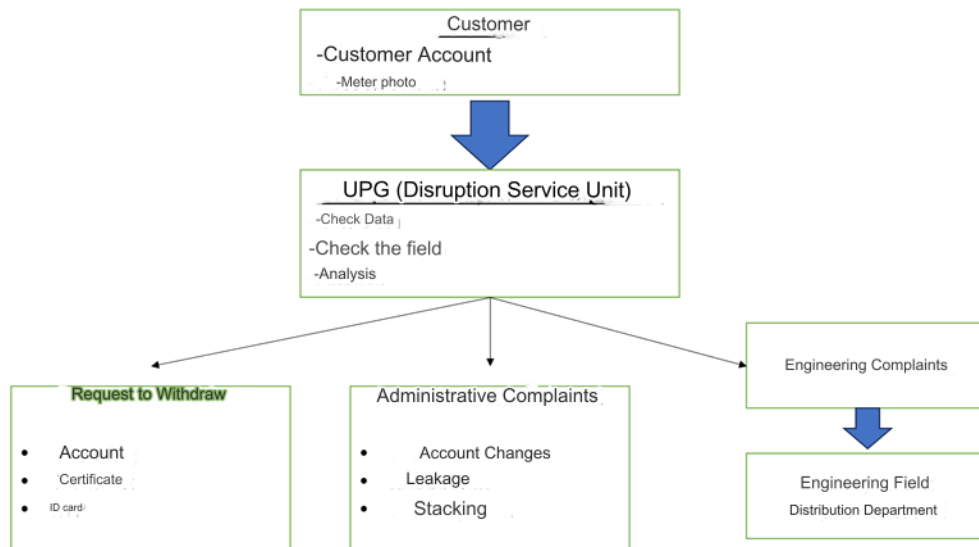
Customer

-Customer Account

-Meter photo

UPG (Disruption Service Unit)

-Check Data

-Check the field

-Analysis

Request to Withdraw

- Account
- Certificate
- ID card

Administrative Complaints

- Account Changes
- Leakage
- Stacking

Engineering Complaints

Engineering Field

Distribution Department